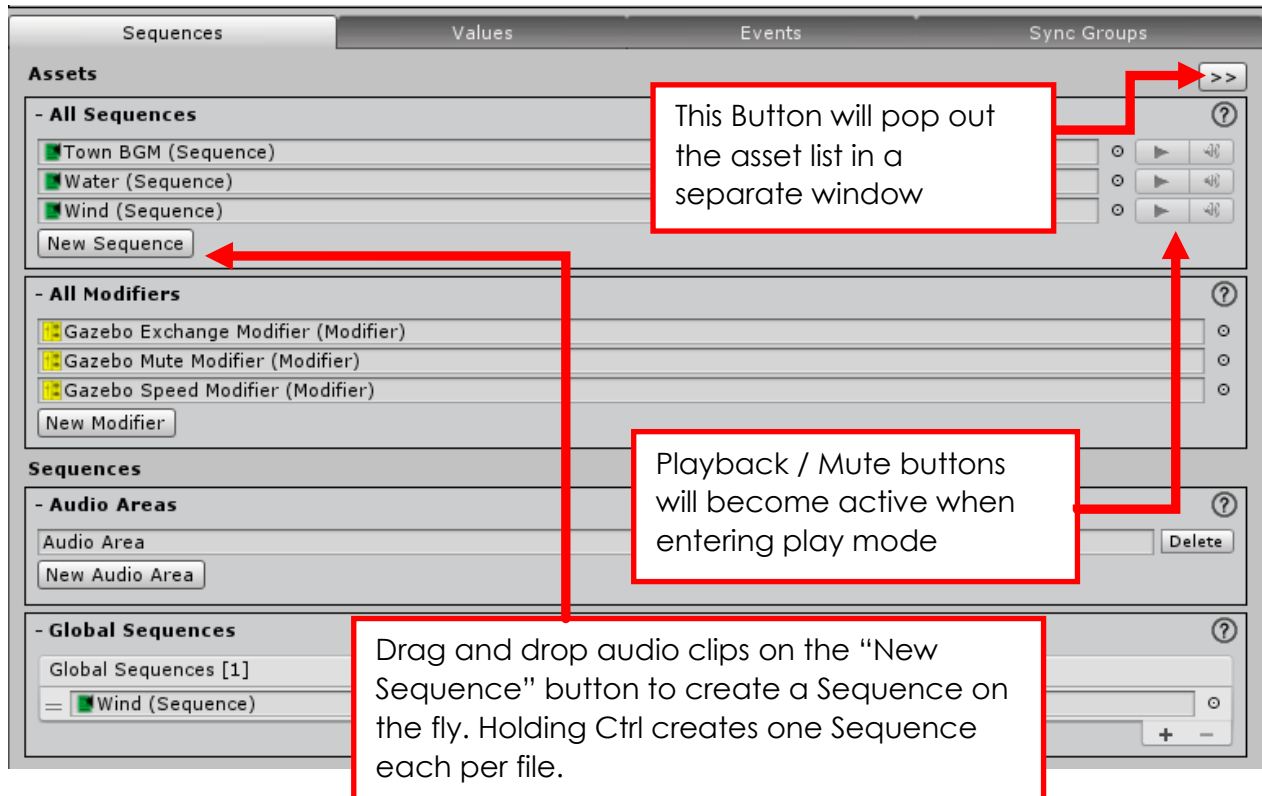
Sequences | Values | Events | Sync Groups

Assets

>>

- All Sequences

Town BGM (Sequence)

Water (Sequence)

Wind (Sequence)

New Sequence

This Button will pop out the asset list in a separate window

- All Modifiers

Gazebo Exchange Modifier (Modifier)

Gazebo Mute Modifier (Modifier)

Gazebo Speed Modifier (Modifier)

New Modifier

Playback / Mute buttons will become active when entering play mode

Sequences

- Audio Areas

Audio Area

Delete

New Audio Area

- Global Sequences

Global Sequences [1]

Wind (Sequence)

+ −

Drag and drop audio clips on the "New Sequence" button to create a Sequence on the fly. Holding Ctrl creates one Sequence each per file.